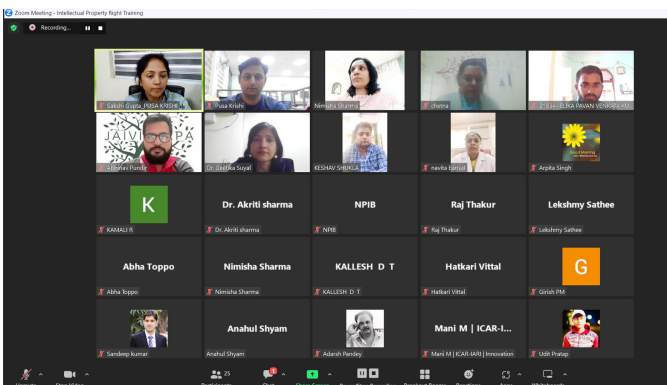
Zoom Meeting - Intellectual Property Right Training

Recording...

Sakshi Gupta_PUSA KRISHI

Pusa Krishi

Nimisha Sharma

chetna

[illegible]ELIKA PAVAN VENKA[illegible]

JAIV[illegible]PA

Abhinav Pundir

Dr. Geetika Suyal

KESHAV SHUKLA

navita bansal

Arpita Singh

K

KAMALI R

Dr. Akriti sharma

Dr. Akriti sharma

NPIB

NPIB

Raj Thakur

Raj Thakur

Lekshmy Sathee

Lekshmy Sathee

Abha Toppo

Abha Toppo

Nimisha Sharma

Nimisha Sharma

KALLESH D T

KALLESH D T

Hatkari Vittal

Hatkari Vittal

G

Girish PM

Sandeep kumar

Anahul Shyam

Anahul Shyam

Adarsh Pandey

Mani M | ICAR-I...

Mani M | ICAR-IARI | Innovation

Udit Pratap

25